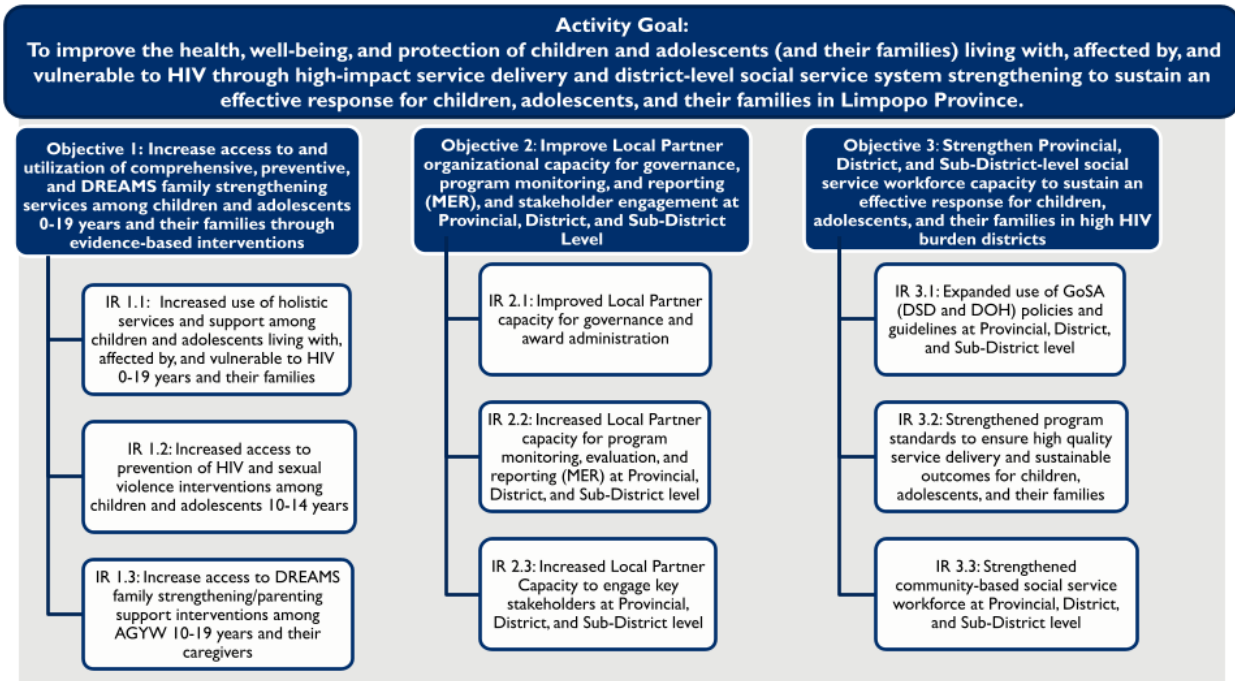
Activity Goal:
To improve the health, well-being, and protection of children and adolescents (and their families) living with, affected by, and vulnerable to HIV through high-impact service delivery and district-level social service system strengthening to sustain an effective response for children, adolescents, and their families in Limpopo Province.

Objective 1: Increase access to and utilization of comprehensive, preventive, and DREAMS family strengthening services among children and adolescents 0-19 years and their families through evidence-based interventions

IR 1.1: Increased use of holistic services and support among children and adolescents living with, affected by, and vulnerable to HIV 0-19 years and their families

IR 1.2: Increased access to prevention of HIV and sexual violence interventions among children and adolescents 10-14 years

IR 1.3: Increase access to DREAMS family strengthening/parenting support interventions among AGYW 10-19 years and their caregivers

Objective 2: Improve Local Partner organizational capacity for governance, program monitoring, and reporting (MER), and stakeholder engagement at Provincial, District, and Sub-District Level

IR 2.1: Improved Local Partner capacity for governance and award administration

IR 2.2: Increased Local Partner capacity for program monitoring, evaluation, and reporting (MER) at Provincial, District, and Sub-District level

IR 2.3: Increased Local Partner Capacity to engage key stakeholders at Provincial, District, and Sub-District level

Objective 3: Strengthen Provincial, District, and Sub-District-level social service workforce capacity to sustain an effective response for children, adolescents, and their families in high HIV burden districts

IR 3.1: Expanded use of GoSA (DSD and DOH) policies and guidelines at Provincial, District, and Sub-District level

IR 3.2: Strengthened program standards to ensure high quality service delivery and sustainable outcomes for children, adolescents, and their families

IR 3.3: Strengthened community-based social service workforce at Provincial, District, and Sub-District level